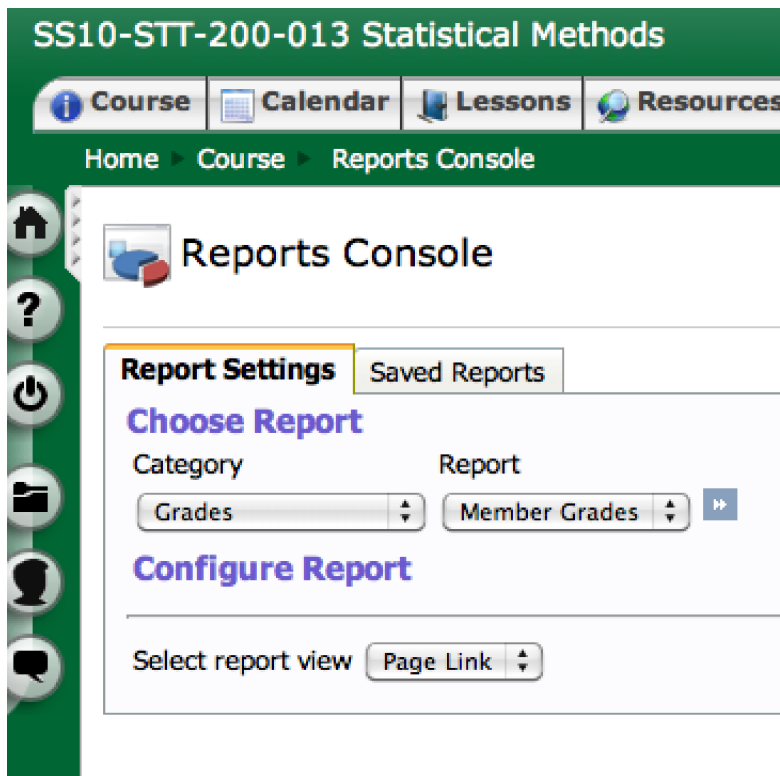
SS10-STT-200-013 Statistical Methods

Course | Calendar | Lessons | Resources

Home ▸ Course ▸ Reports Console

Reports Console

Report Settings | Saved Reports

Choose Report

Category
Grades

Report
Member Grades

Configure Report

Select report view
Page Link